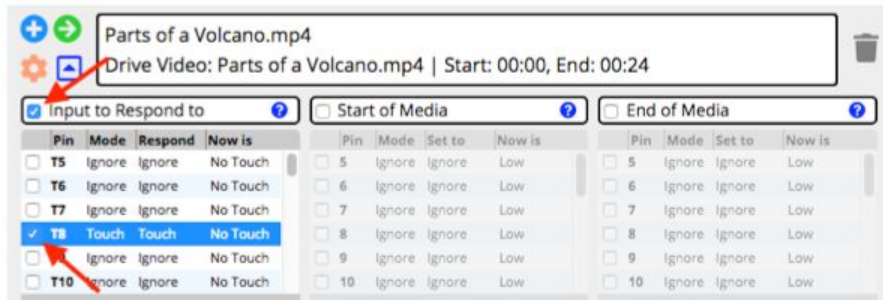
Parts of a Volcano.mp4
Drive Video: Parts of a Volcano.mp4 | Start: 00:00, End: 00:24

Input to Respond to ?

| Pin | Mode | Respond | Now is |
|---|---|---|---|
| T5 | Ignore | Ignore | No Touch |
| T6 | Ignore | Ignore | No Touch |
| T7 | Ignore | Ignore | No Touch |
| T8 | Touch | Touch | No Touch |
| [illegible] | Ignore | Ignore | No Touch |
| T10 | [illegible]nore | Ignore | No Touch |

Start of Media ?

| Pin | Mode | Set to | Now is |
|---|---|---|---|
| 5 | Ignore | Ignore | Low |
| 6 | Ignore | Ignore | Low |
| 7 | Ignore | Ignore | Low |
| 8 | Ignore | Ignore | Low |
| 9 | Ignore | Ignore | Low |
| 10 | Ignore | Ignore | Low |

End of Media ?

| Pin | Mode | Set to | Now is |
|---|---|---|---|
| 5 | Ignore | Ignore | Low |
| 6 | Ignore | Ignore | Low |
| 7 | Ignore | Ignore | Low |
| 8 | Ignore | Ignore | Low |
| 9 | Ignore | Ignore | Low |
| 10 | Ignore | Ignore | Low |